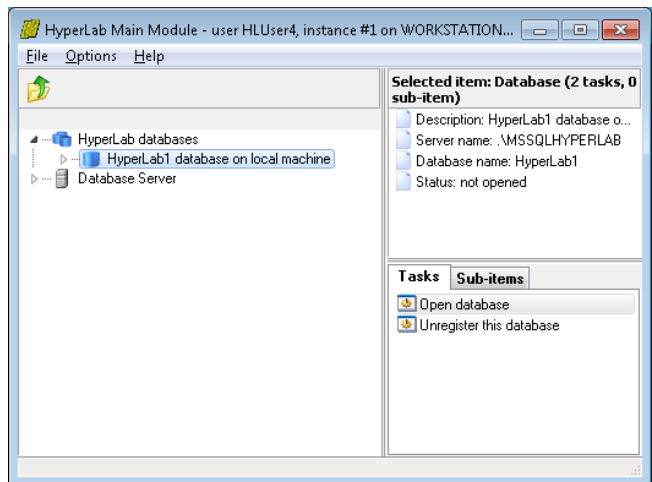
HyperLab Main Module - user HLUser4, instance #1 on WORKSTATION...

File Options Help

HyperLab databases
HyperLab1 database on local machine
Database Server

Selected item: Database (2 tasks, 0 sub-item)

Description: HyperLab1 database o...
Server name: .\MSSQLHYPERLAB
Database name: HyperLab1
Status: not opened

Tasks | Sub-items

Open database
Unregister this database